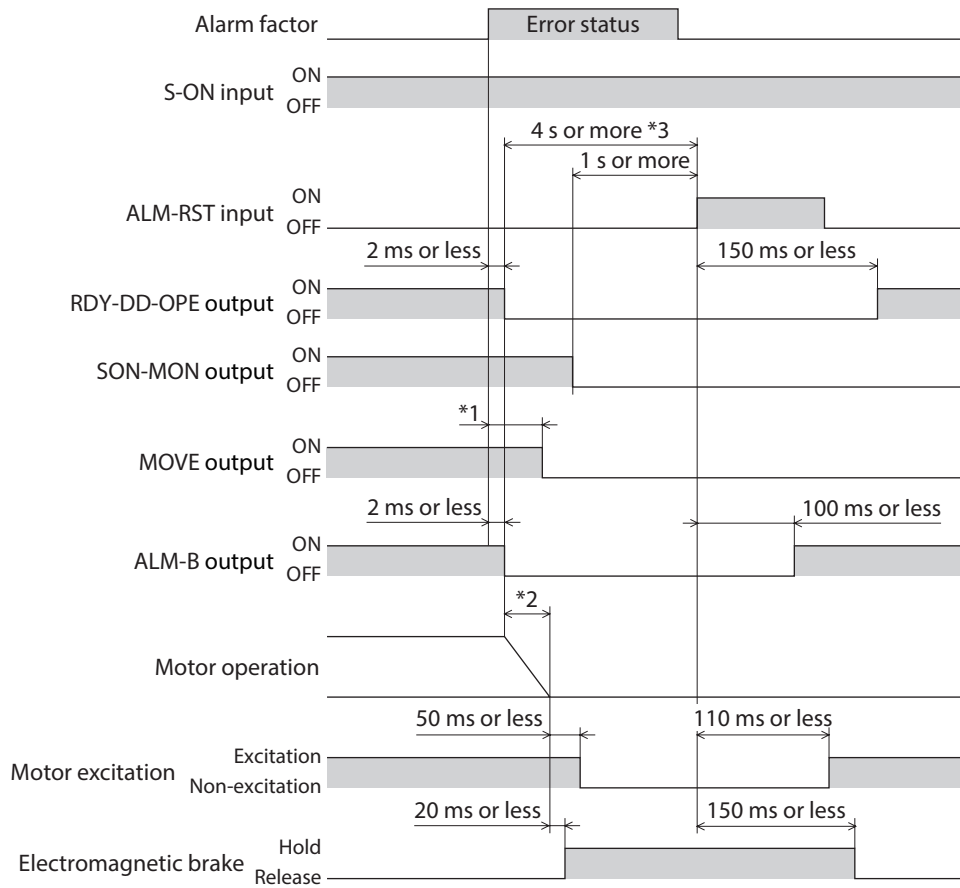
Alarm factor
Error status
S-ON input ON OFF
4 s or more *3
1 s or more
ALM-RST input ON OFF
2 ms or less
150 ms or less
RDY-DD-OPE output ON OFF
SON-MON output ON OFF
*1
MOVE output ON OFF
2 ms or less
100 ms or less
ALM-B output ON OFF
*2
Motor operation
50 ms or less
110 ms or less
Motor excitation Excitation Non-excitation
20 ms or less
150 ms or less
Electromagnetic brake Hold Release